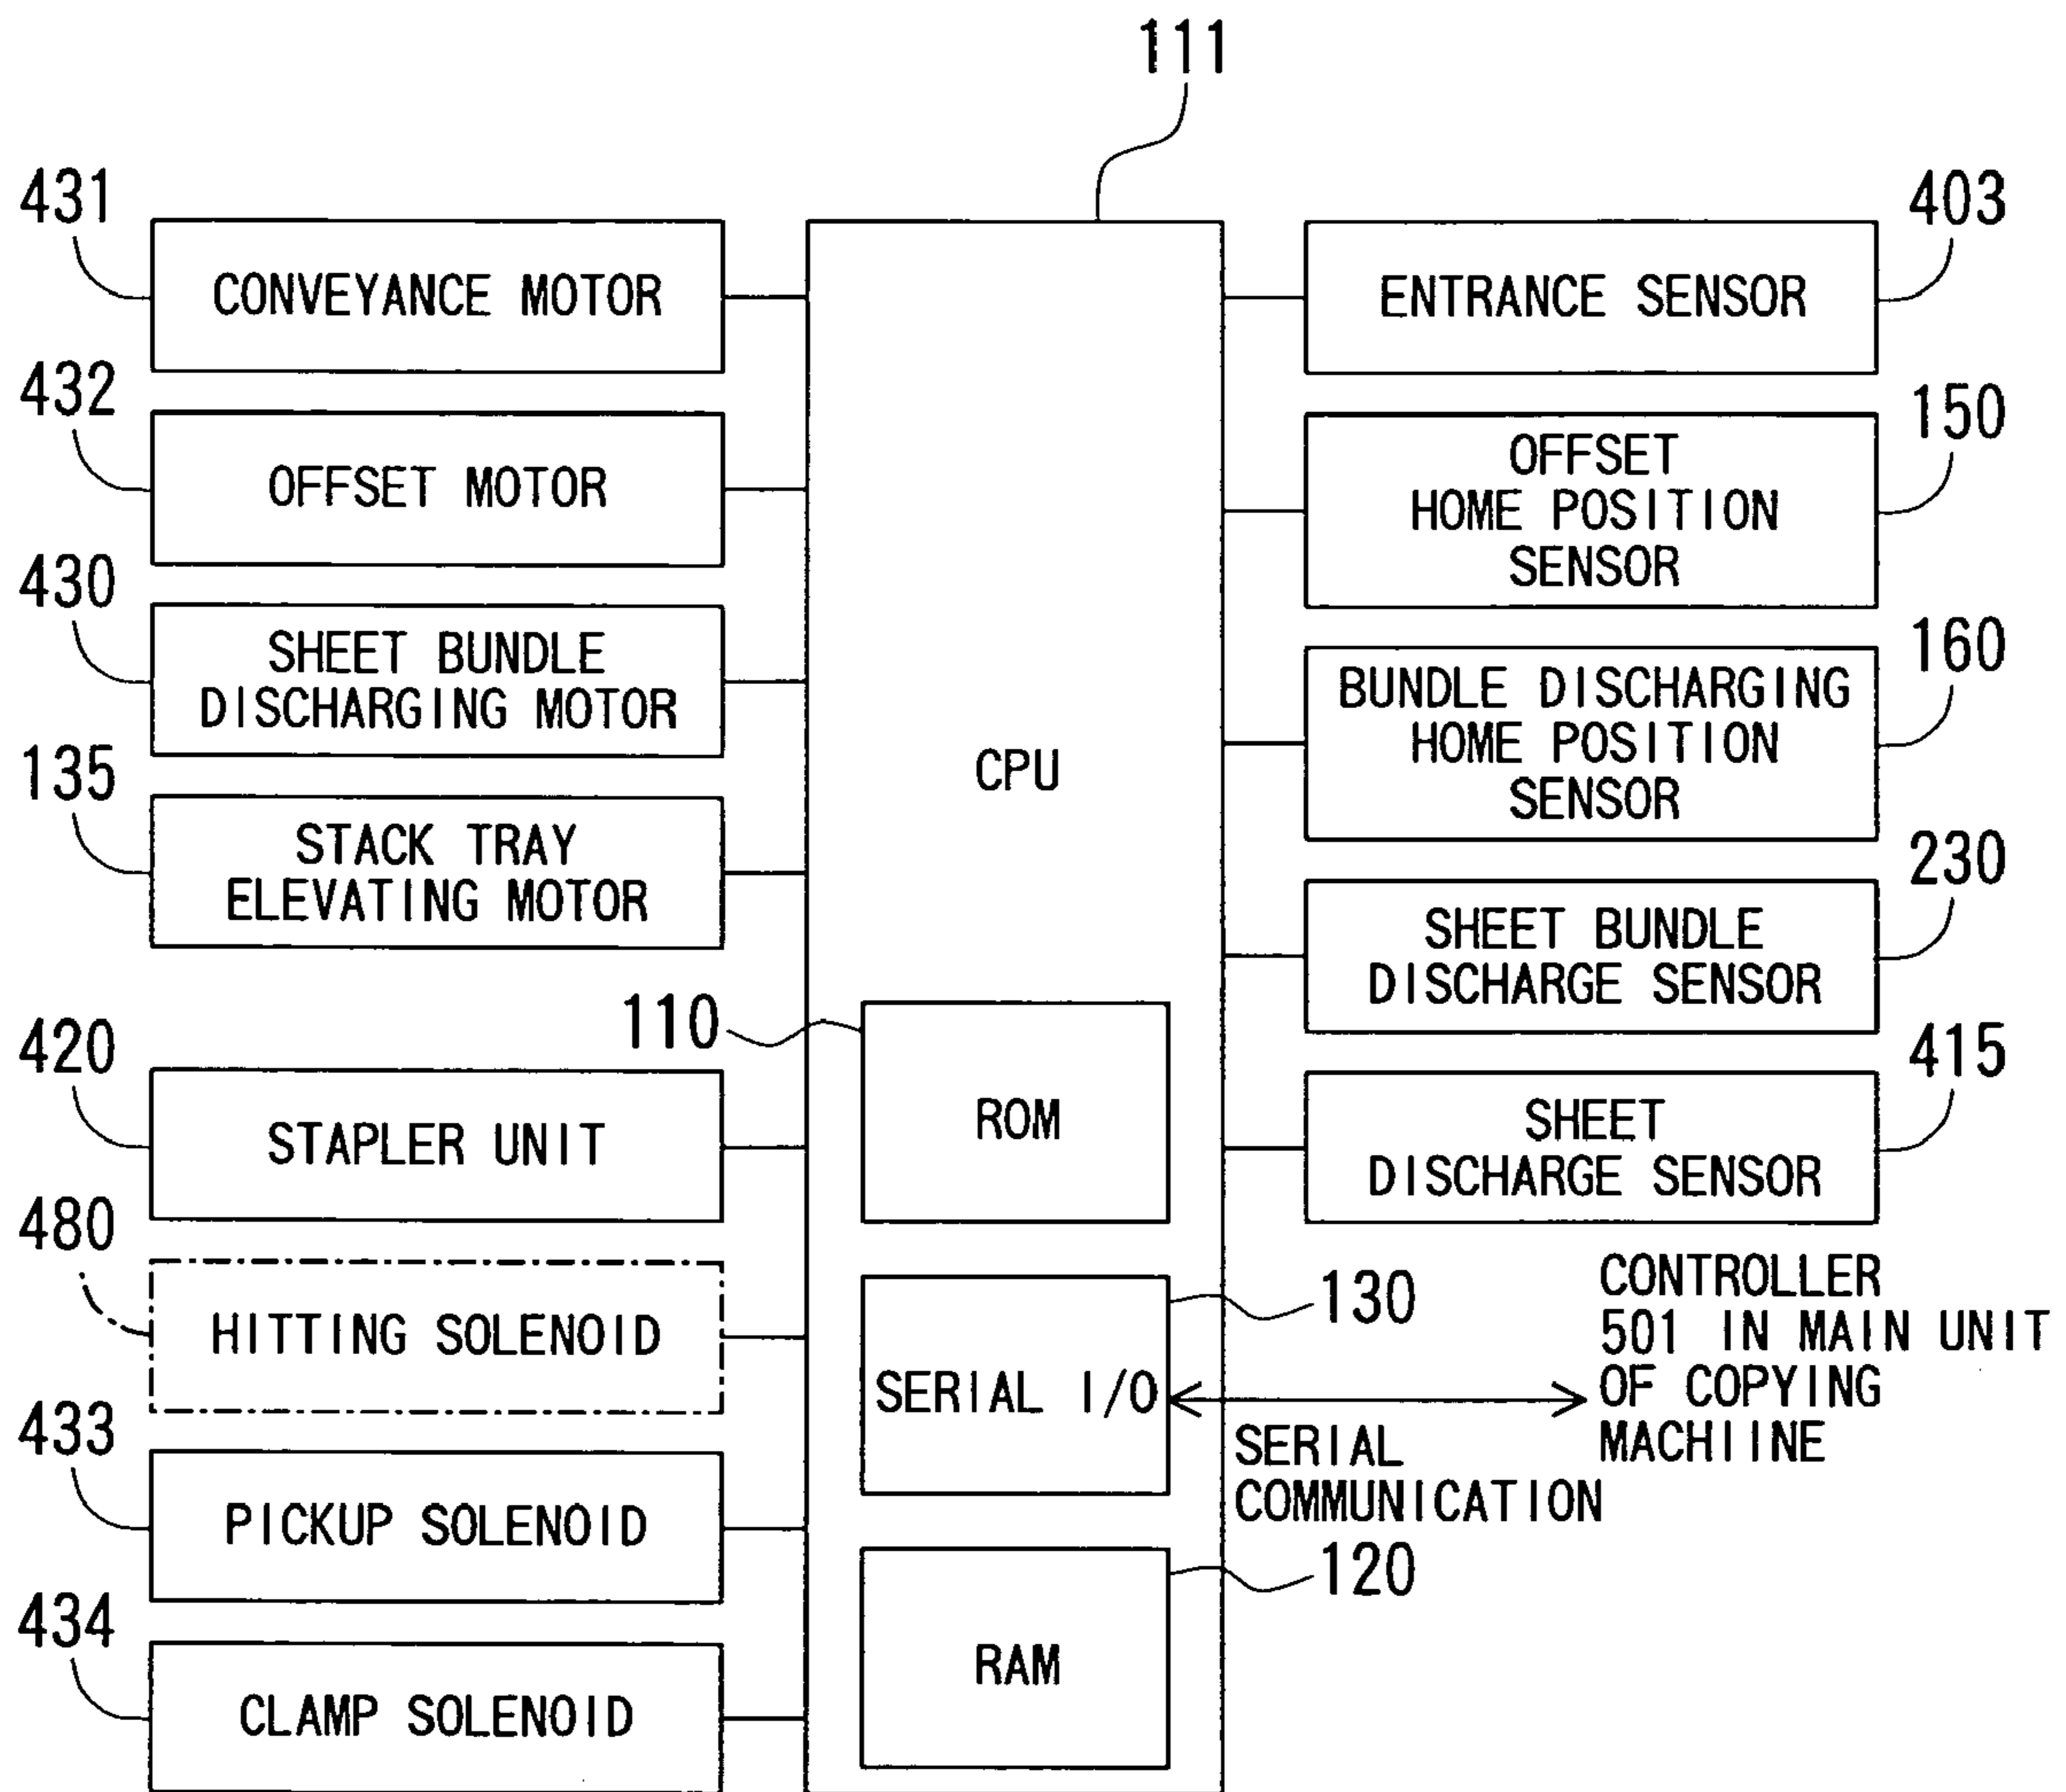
111

431
CONVEYANCE MOTOR

432
OFFSET MOTOR

430
SHEET BUNDLE DISCHARGING MOTOR

135
STACK TRAY ELEVATING MOTOR

420
STAPLER UNIT

480
HITTING SOLENOID

433
PICKUP SOLENOID

434
CLAMP SOLENOID

CPU

110
ROM

SERIAL I/O
130

RAM
120

403
ENTRANCE SENSOR

150
OFFSET HOME POSITION SENSOR

160
BUNDLE DISCHARGING HOME POSITION SENSOR

230
SHEET BUNDLE DISCHARGE SENSOR

415
SHEET DISCHARGE SENSOR

SERIAL COMMUNICATION

CONTROLLER 501 IN MAIN UNIT OF COPYING MACHIINE